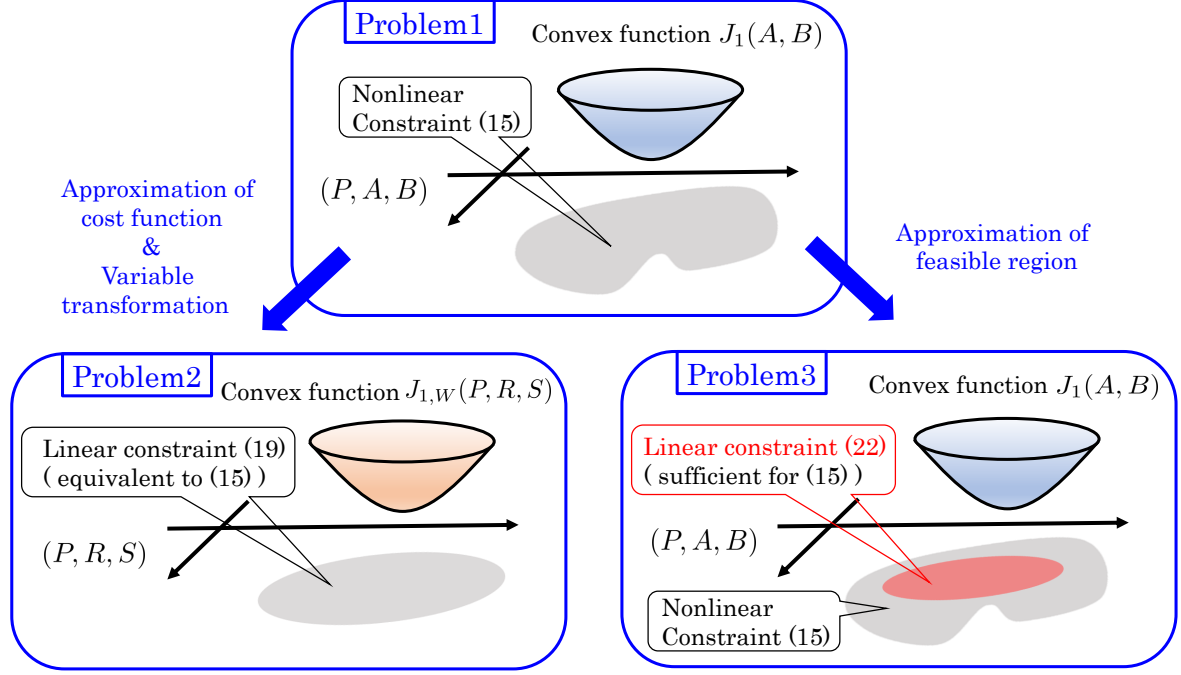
Problem1

Convex function $J_1(A, B)$

Nonlinear Constraint (15)

$(P, A, B)$

Approximation of cost function & Variable transformation

Approximation of feasible region

Problem2

Convex function $J_{1,W}(P, R, S)$

Linear constraint (19) ( equivalent to (15) )

$(P, R, S)$

Problem3

Convex function $J_1(A, B)$

Linear constraint (22) ( sufficient for (15) )

$(P, A, B)$

Nonlinear Constraint (15)